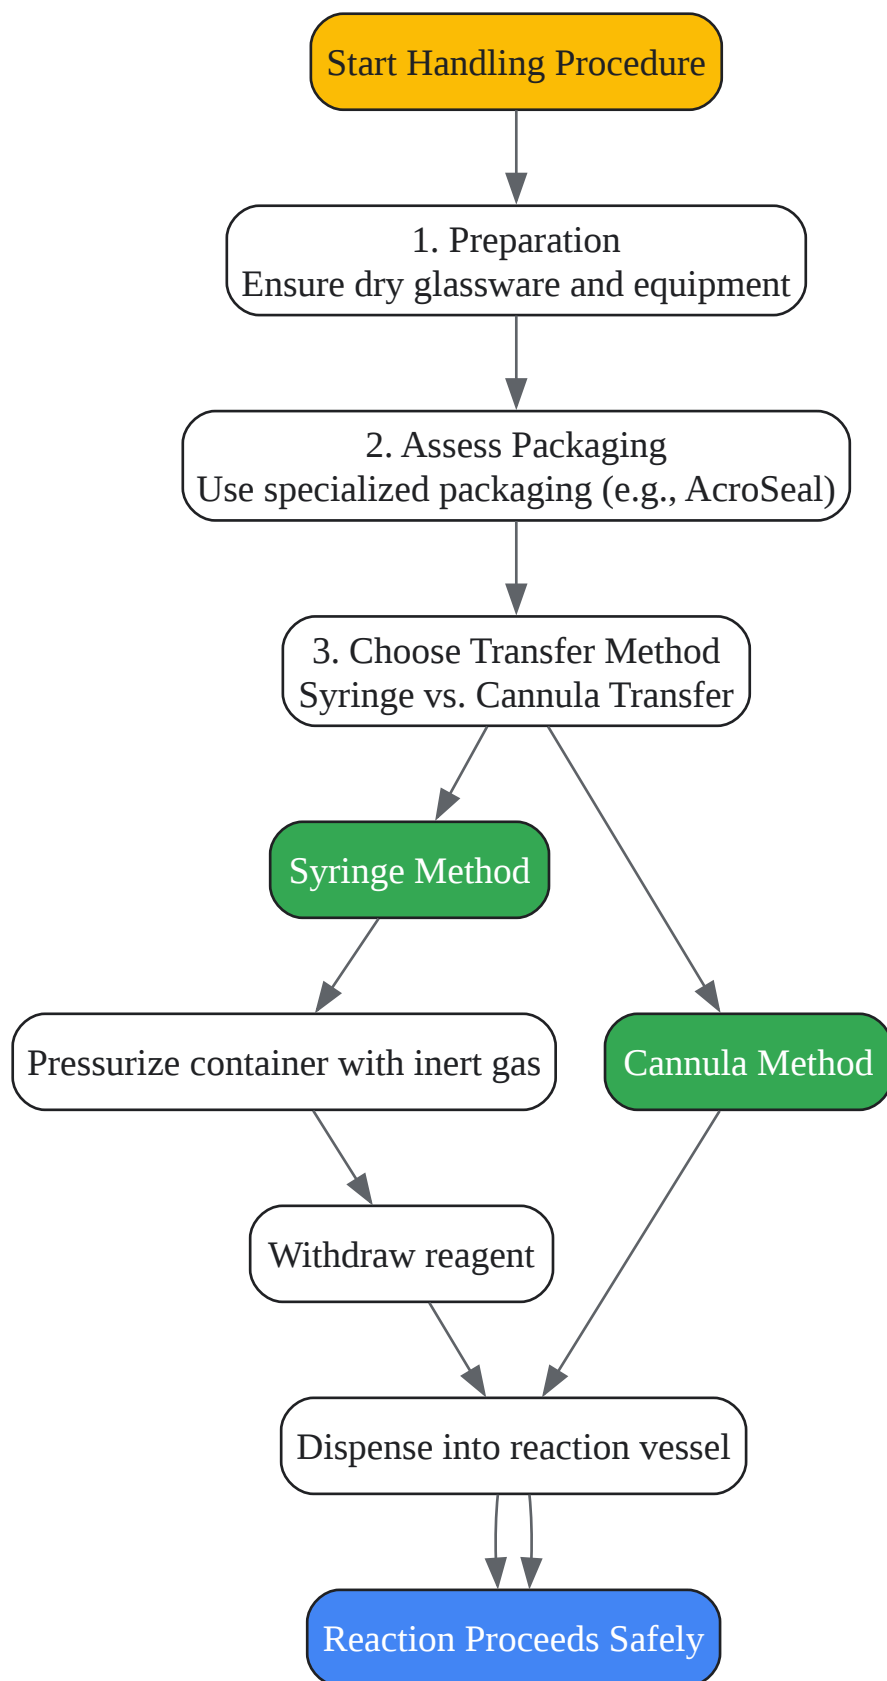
Start Handling Procedure

1. Preparation
Ensure dry glassware and equipment

2. Assess Packaging
Use specialized packaging (e.g., AcroSeal)

3. Choose Transfer Method
Syringe vs. Cannula Transfer

Syringe Method

Pressurize container with inert gas

Cannula Method

Withdraw reagent

Dispense into reaction vessel

Reaction Proceeds Safely